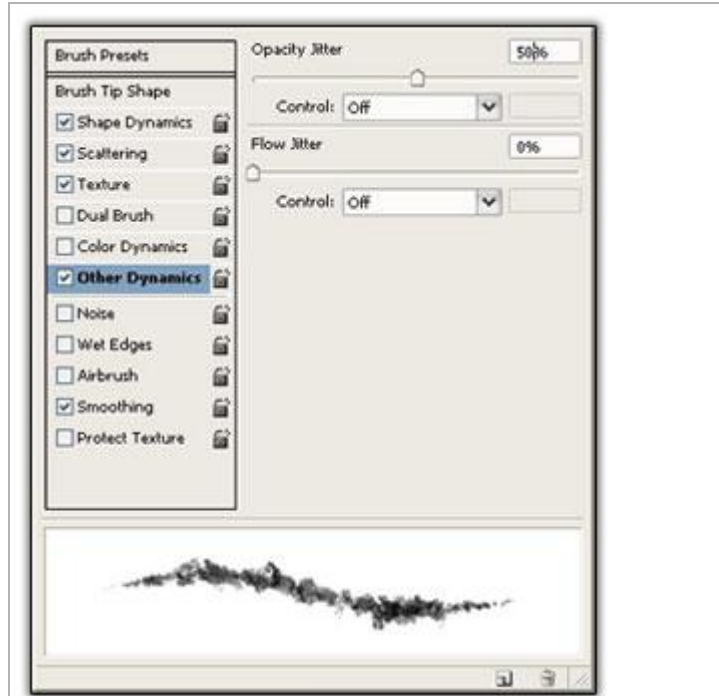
Brush Presets

Brush Tip Shape

Shape Dynamics

Scattering

Texture

Dual Brush

Color Dynamics

Other Dynamics

Noise

Wet Edges

Airbrush

Smoothing

Protect Texture

Opacity Jitter

50%

Control: Off

Flow Jitter

0%

Control: Off